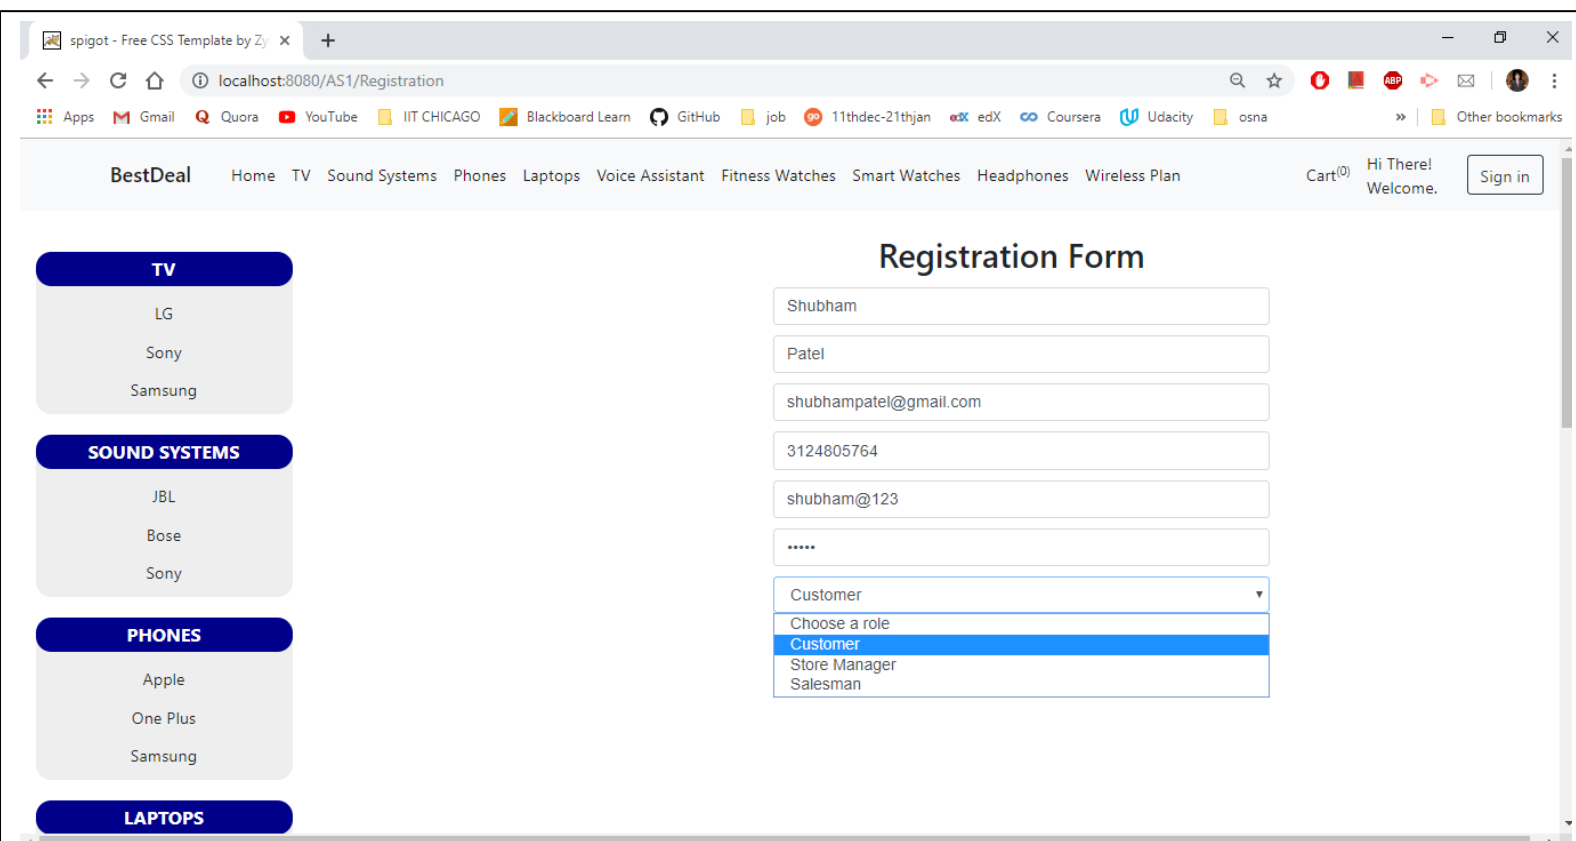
spigot - Free CSS Template by Zy ×

localhost:8080/AS1/Registration

Apps Gmail Quora YouTube IIT CHICAGO Blackboard Learn GitHub job 11thdec-21thjan edX Coursera Udacity osna » Other bookmarks

BestDeal Home TV Sound Systems Phones Laptops Voice Assistant Fitness Watches Smart Watches Headphones Wireless Plan Cart(0) Hi There! Welcome. Sign in

TV
LG
Sony
Samsung

SOUND SYSTEMS
JBL
Bose
Sony

PHONES
Apple
One Plus
Samsung

LAPTOPS

Registration Form

Shubham

Patel

shubhampatel@gmail.com

3124805764

shubham@123

•••••

Customer

Choose a role
Customer
Store Manager
Salesman